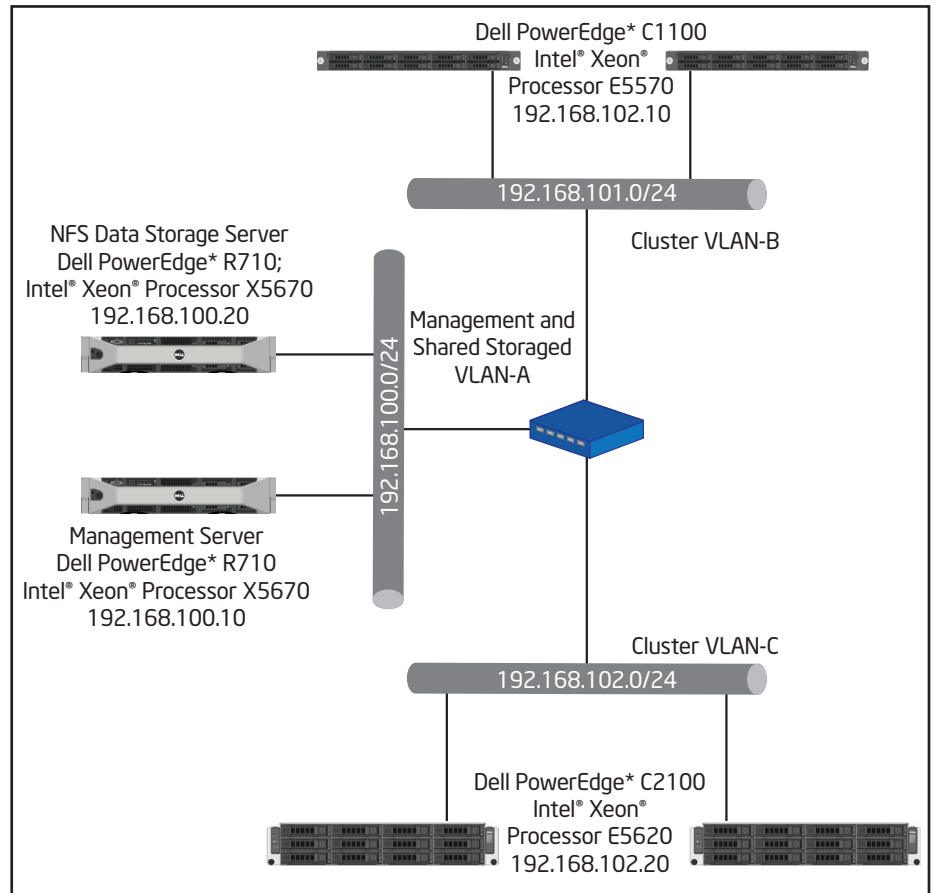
Dell PowerEdge* C1100
Intel® Xeon®
Processor E5570
192.168.102.10

192.168.101.0/24

Cluster VLAN-B

NFS Data Storage Server
Dell PowerEdge* R710;
Intel® Xeon® Processor X5670
192.168.100.20

Management and
Shared Storaged
VLAN-A

192.168.100.0/24

Management Server
Dell PowerEdge* R710
Intel® Xeon® Processor X5670
192.168.100.10

Cluster VLAN-C

192.168.102.0/24

Dell PowerEdge* C2100
Intel® Xeon®
Processor E5620
192.168.102.20